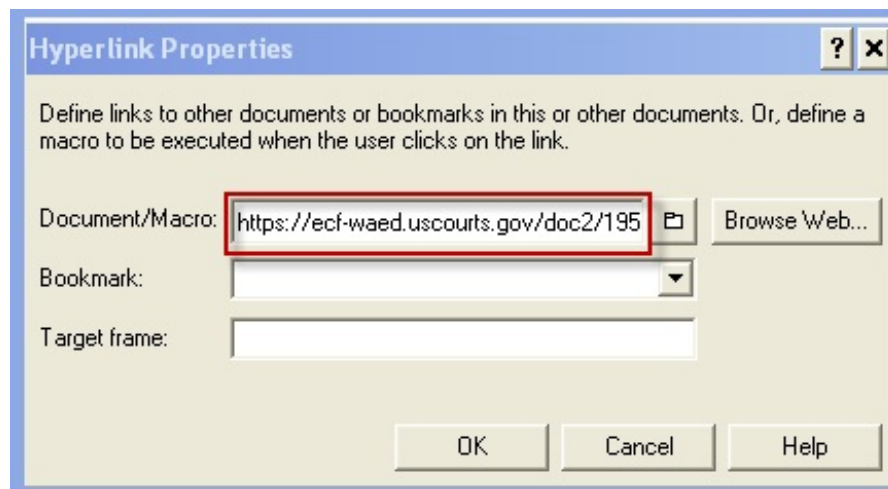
Hyperlink Properties

?

×

Define links to other documents or bookmarks in this or other documents. Or, define a macro to be executed when the user clicks on the link.

Document/Macro: https://ecf-waed.uscourts.gov/doc2/195

Browse Web...

Bookmark:

Target frame:

OK

Cancel

Help